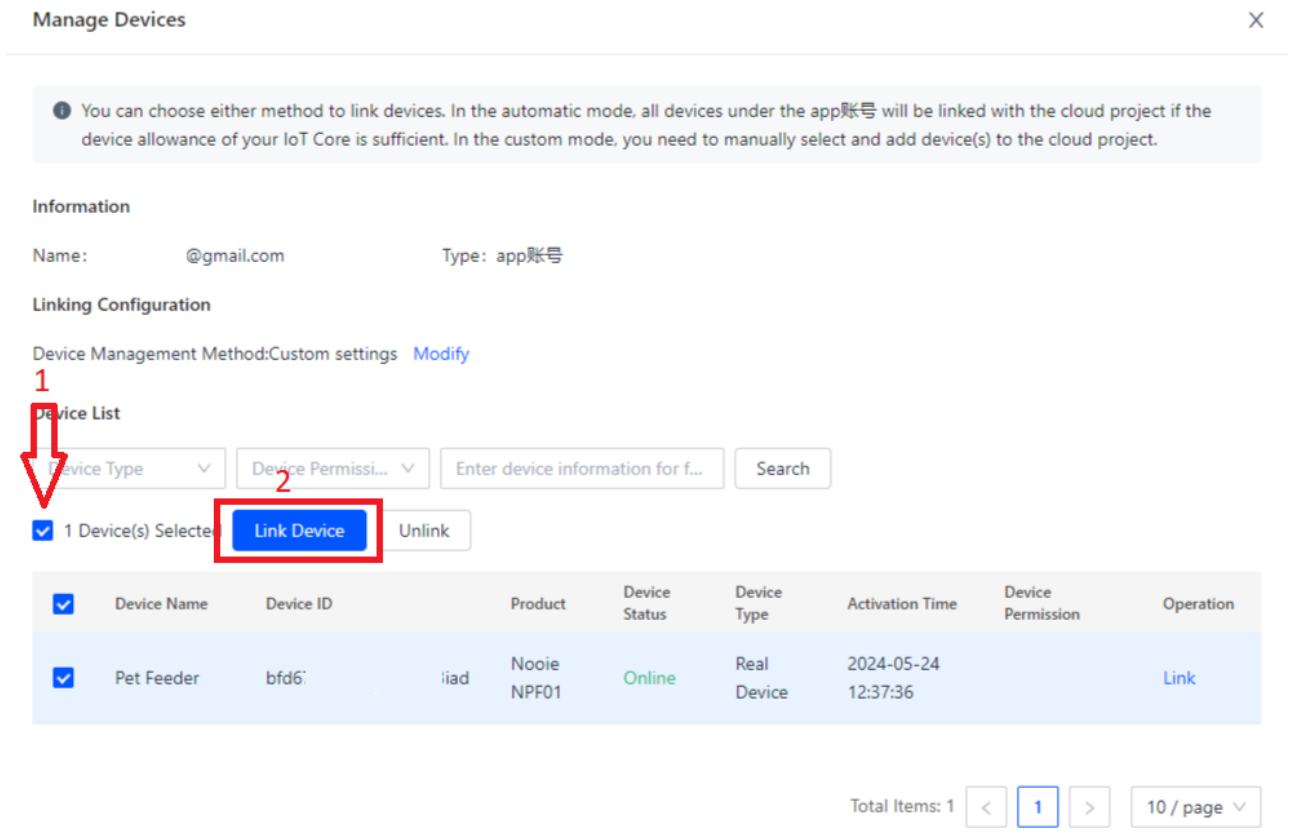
Manage Devices

You can choose either method to link devices. In the automatic mode, all devices under the app账号 will be linked with the cloud project if the device allowance of your IoT Core is sufficient. In the custom mode, you need to manually select and add device(s) to the cloud project.

Information

Name: @gmail.com

Type: app账号

Linking Configuration

Device Management Method:Custom settings Modify

1

Device List

Device Type

Device Permissi...

Enter device information for f...

Search

2

1 Device(s) Selected

Link Device

Unlink

| | Device Name | Device ID | Product | Device Status | Device Type | Activation Time | Device Permission | Operation |
|---|---|---|---|---|---|---|---|---|
| | Pet Feeder | bfd6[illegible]iad | Nooie NPF01 | Online | Real Device | 2024-05-24 12:37:36 | | Link |

Total Items: 1 1 10 / page